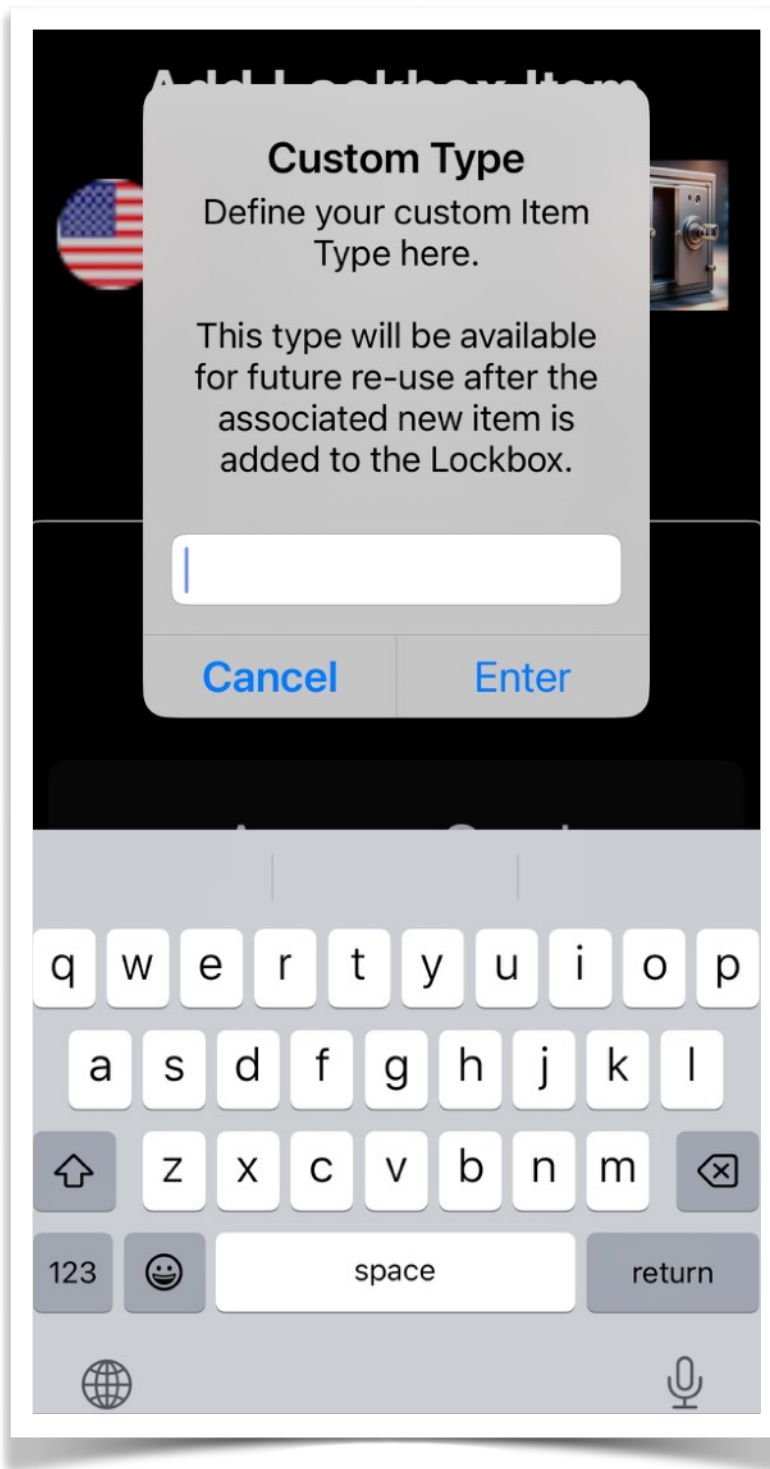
Add Lockbox Item

Custom Type
Define your custom Item Type here.

This type will be available for future re-use after the associated new item is added to the Lockbox.

Cancel Enter

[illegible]

q w e r t y u i o p
a s d f g h j k l
z x c v b n m
123 space return